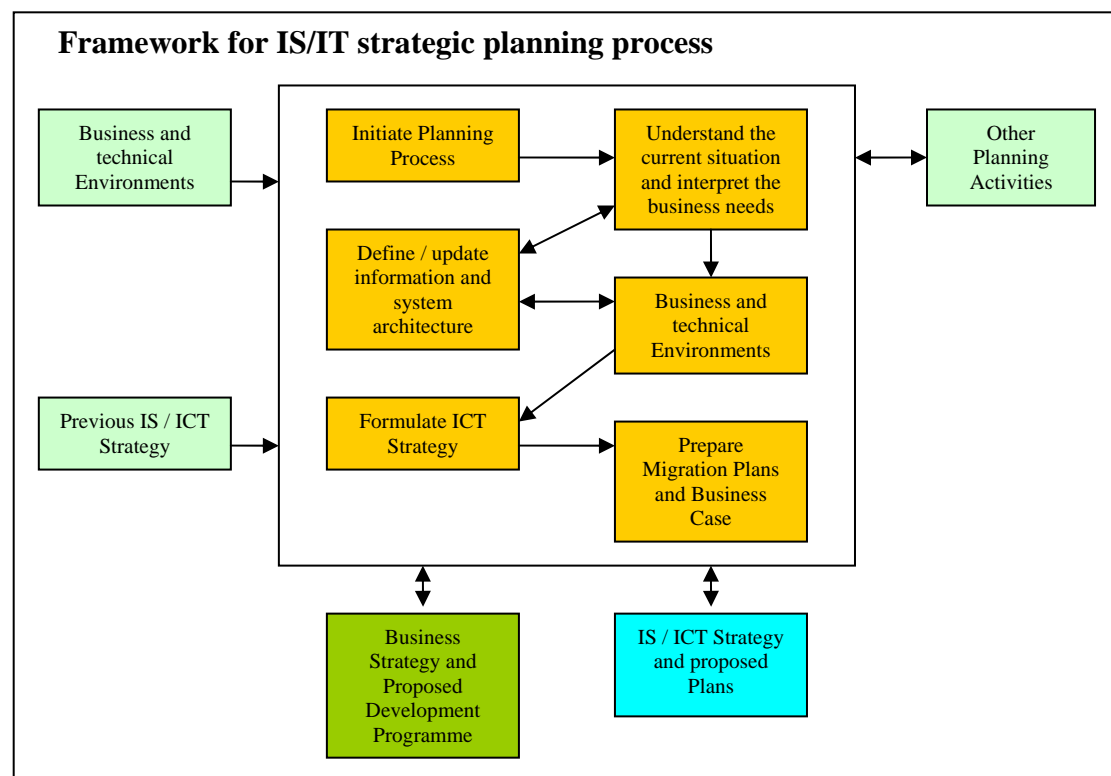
Framework for IS/IT strategic planning process

Business and technical Environments

Previous IS / ICT Strategy

Initiate Planning Process

Understand the current situation and interpret the business needs

Other Planning Activities

Define / update information and system architecture

Business and technical Environments

Formulate ICT Strategy

Prepare Migration Plans and Business Case

Business Strategy and Proposed Development Programme

IS / ICT Strategy and proposed Plans